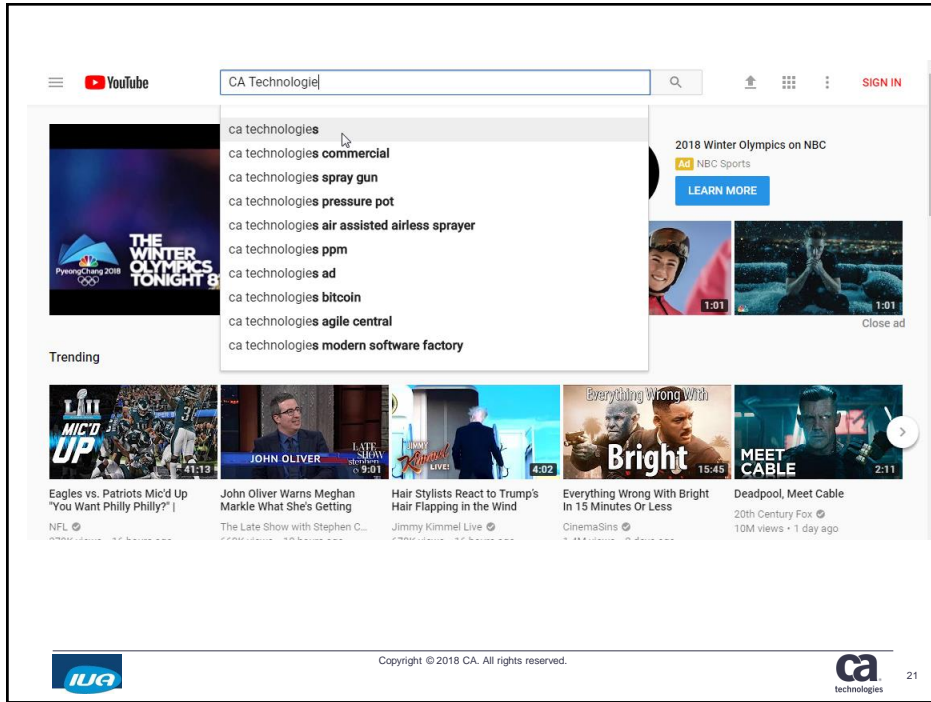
YouTube

CA Technologie

SIGN IN

ca technologies
ca technologies commercial
ca technologies spray gun
ca technologies pressure pot
ca technologies air assisted airless sprayer
ca technologies ppm
ca technologies ad
ca technologies bitcoin
ca technologies agile central
ca technologies modern software factory

PyeongChang 2018

THE WINTER OLYMPICS TONIGHT 8

2018 Winter Olympics on NBC

Ad NBC Sports

LEARN MORE

1:01

1:01

Close ad

Trending

LII MIC'D UP

41:13

JOHN OLIVER

9:01

4:02

Everything Wrong With Bright

15:45

MEET CABLE

2:11

Eagles vs. Patriots Mic'd Up "You Want Philly Philly?" |

NFL

John Oliver Warns Meghan Markle What She's Getting

The Late Show with Stephen C...

Hair Stylists React to Trump's Hair Flapping in the Wind

Jimmy Kimmel Live

Everything Wrong With Bright In 15 Minutes Or Less

CinemaSins

Deadpool, Meet Cable

20th Century Fox

10M views • 1 day ago

IUG

Copyright © 2018 CA. All rights reserved.

ca technologies

21